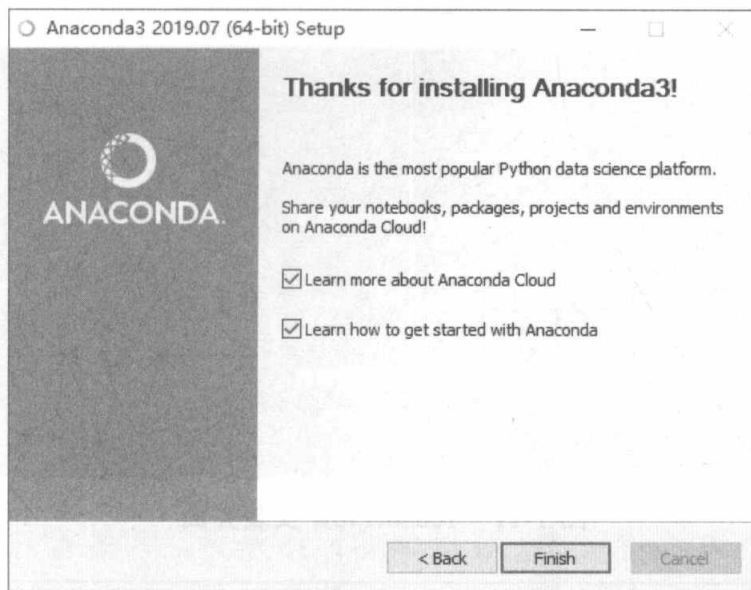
Anaconda3 2019.07 (64-bit) Setup

ANACONDA.

Thanks for installing Anaconda3!

Anaconda is the most popular Python data science platform.

Share your notebooks, packages, projects and environments on Anaconda Cloud!

Learn more about Anaconda Cloud

Learn how to get started with Anaconda

< Back
Finish
Cancel